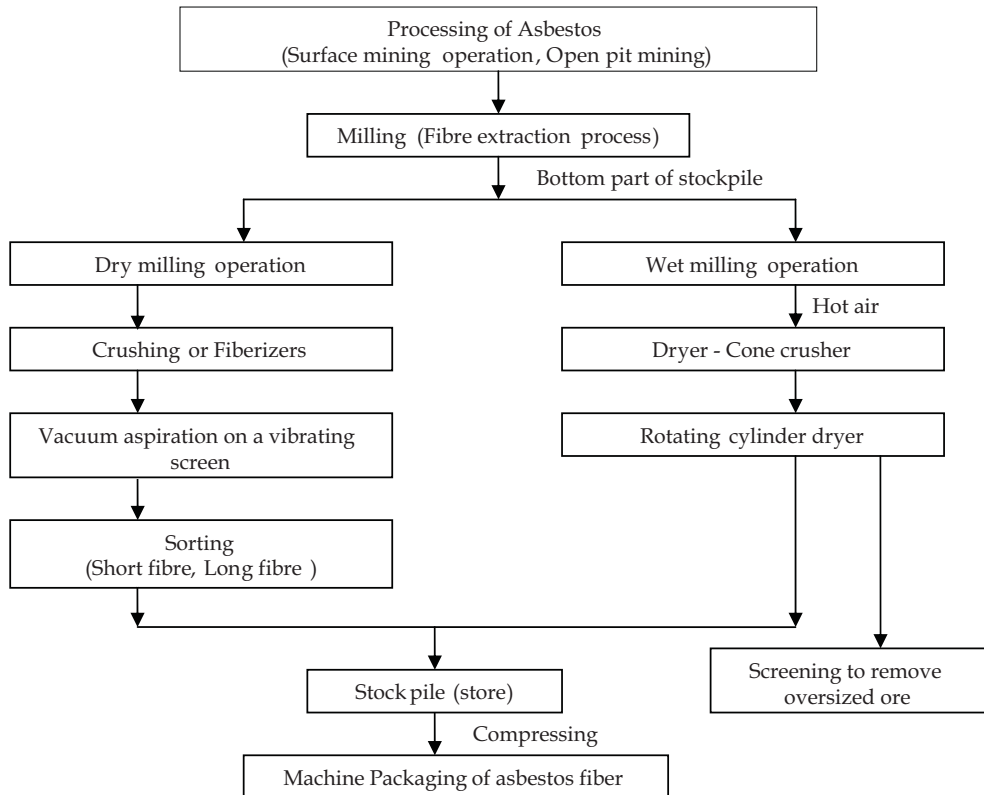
Processing of Asbestos
(Surface mining operation, Open pit mining)

Milling (Fibre extraction process)

Bottom part of stockpile

Dry milling operation

Crushing or Fiberizers

Vacuum aspiration on a vibrating screen

Sorting
(Short fibre, Long fibre )

Wet milling operation

Hot air

Dryer - Cone crusher

Rotating cylinder dryer

Screening to remove oversized ore

Stock pile (store)

Compressing

Machine Packaging of asbestos fiber